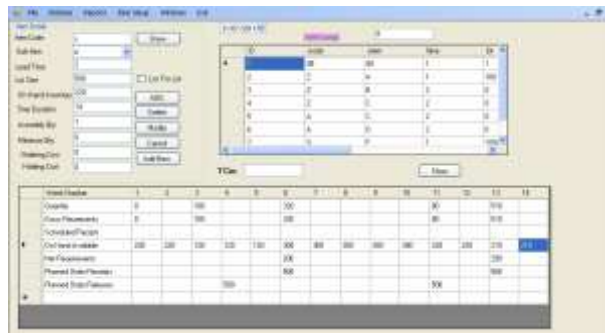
File Window Reports Bill Stuff Window Exit

Item Code
Sub Item
Lead Time
Lot Size
On Hand Inventory
Time Duration
Assembly Qty
Measure Qty
Ordering Cost
Holding Cost

Show
Lot For Lot
Add
Delete
Modify
Cancel
Add Item

TCost

Show

| | ID | code | item | time | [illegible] |
|---|---|---|---|---|---|
| | | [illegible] | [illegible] | 1 | 1 |
| | 2 | 2 | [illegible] | 1 | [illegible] |
| | 3 | 2 | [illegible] | 2 | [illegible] |
| | 4 | 2 | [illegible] | 2 | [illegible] |
| | 5 | A | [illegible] | 2 | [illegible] |
| | 6 | A | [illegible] | 2 | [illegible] |
| | 7 | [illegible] | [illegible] | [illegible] | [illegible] |

| Week Number | 1 | 2 | 3 | 4 | 5 | 6 | 7 | 8 | 9 | 10 | 11 | 12 | 13 | 14 |
|---|---|---|---|---|---|---|---|---|---|---|---|---|---|---|
| Quantity | 0 | | 100 | | | 200 | | | | | 80 | | 510 | |
| Gross Requirements | 0 | | 100 | | | 200 | | | | | 80 | | 510 | |
| Scheduled Receipts | | | | | | | | | | | | | | |
| On Hand Inventory | 200 | 200 | 100 | 100 | 100 | 300 | 300 | 300 | 300 | 300 | 220 | 220 | 210 | 210 |
| Net Requirements | | | | | | 200 | | | | | | | 290 | |
| Planned Order Receipts | | | | | | 500 | | | | | | | 500 | |
| Planned Order Releases | | | | 500 | | | | | | | 500 | | | |